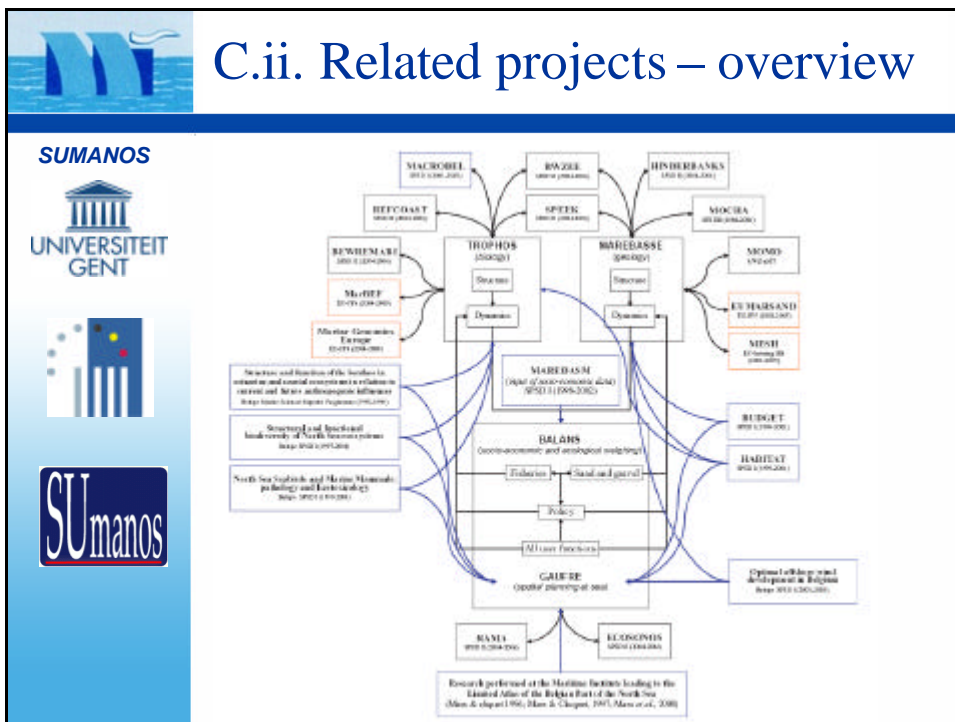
C.ii. Related projects – overview

SUMANOS

UNIVERSITEIT GENT

SUmanos

MACROBEL
SPSD II (1999-2001)

BWZEE

HINDERBANKS
SPSD II (1999-2001)

BEECOAST

SPEEK

MOCHA

BEWREMABI

TROPHOS
(biology)

Structure

Dynamics

MAREBASSE
(geology)

Structure

Dynamics

MOMO

MarBEF

EUMARSAND

Marine Genomics Europe

MESH

Structure and function of the benthos in estuarine and coastal ecosystems in relation to current and future anthropogenic influences

MAREDASM
(input of socio-economic data)
SPSD I (1998-2002)

BUDGET

Structural and functional biodiversity of North Sea ecosystems

BALANS
(socio-economic and ecological weighting)

Fisheries

Sand and gravel

HABITAT

North Sea Seabirds and Marine Mammals: pathology and ecotoxicology

Policy

All user functions

GAUFRE
(spatial planning at sea)

Optimal offshore wind development in Belgium

RAMA

ECONOMOS

Research performed at the Maritime Institute leading to the Limited Atlas of the Belgian Part of the North Sea
(Maes & elsquot 1996; Maes & Cliquet, 1997; Maes et al., 2000)